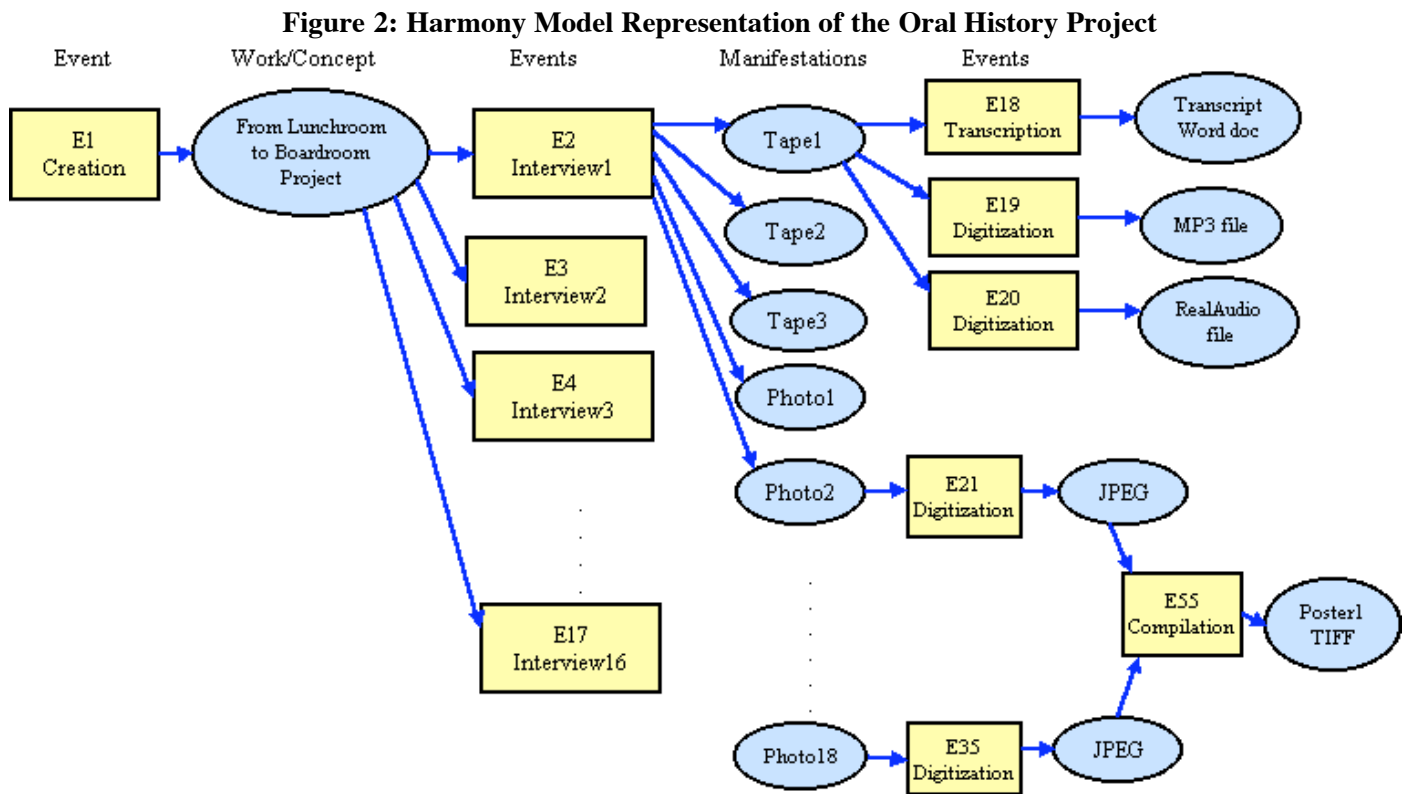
**Figure 2: Harmony Model Representation of the Oral History Project**

Event

Work/Concept

Events

Manifestations

Events

E1
Creation

From Lunchroom to Boardroom Project

E2
Interview1

E3
Interview2

E4
Interview3

E17
Interview16

Tape1

Tape2

Tape3

Photo1

Photo2

Photo18

E18
Transcription

Transcript Word doc

E19
Digitization

MP3 file

E20
Digitization

RealAudio file

E21
Digitization

JPEG

E55
Compilation

Poster1
TIFF

E35
Digitization

JPEG